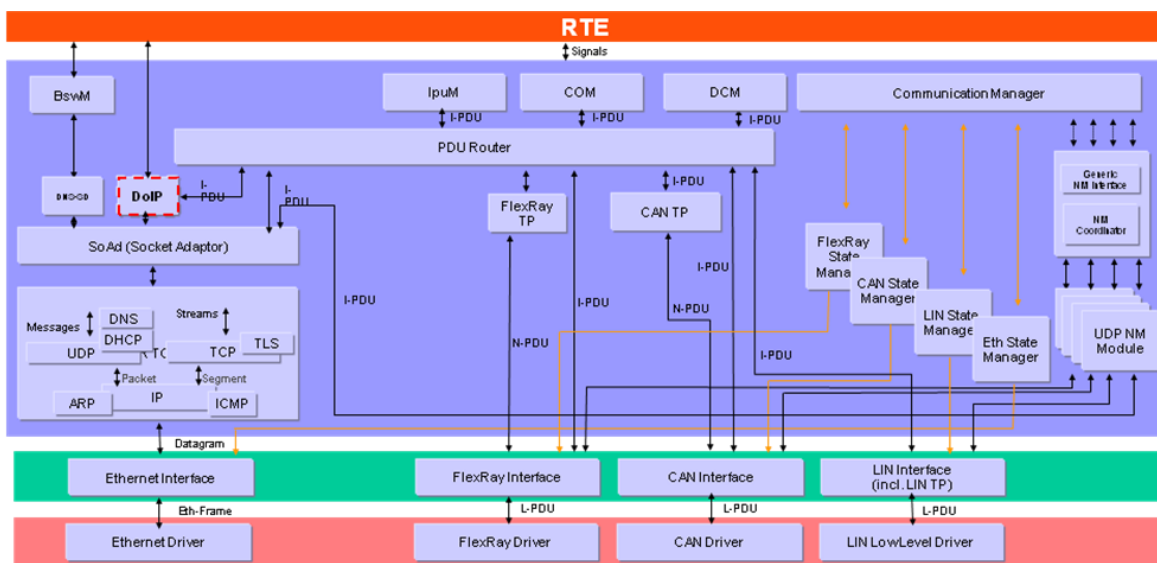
RTE

Signals

BswM

IpuM

COM

DCM

Communication Manager

I-PDU

I-PDU

I-PDU

PDU Router

DHCPD

DoIP

I-PDU

I-PDU

FlexRay TP

I-PDU

CAN TP

Generic NM Interface

NM Coordinator

SoAd (Socket Adaptor)

I-PDU

FlexRay State Mana

CAN State Manager

LIN State Manage

Eth State Manager

UDP NM Module

Messages

DNS

DHCP

UDP

TC

Streams

TCP

TLS

Packet

Segment

IP

ARP

ICMP

I-PDU

N-PDU

I-PDU

N-PDU

I-PDU

Datagram

Ethernet Interface

FlexRay Interface

CAN Interface

LIN Interface (incl. LIN TP)

Eth-Frame

L-PDU

L-PDU

L-PDU

Ethernet Driver

FlexRay Driver

CAN Driver

LIN LowLevel Driver